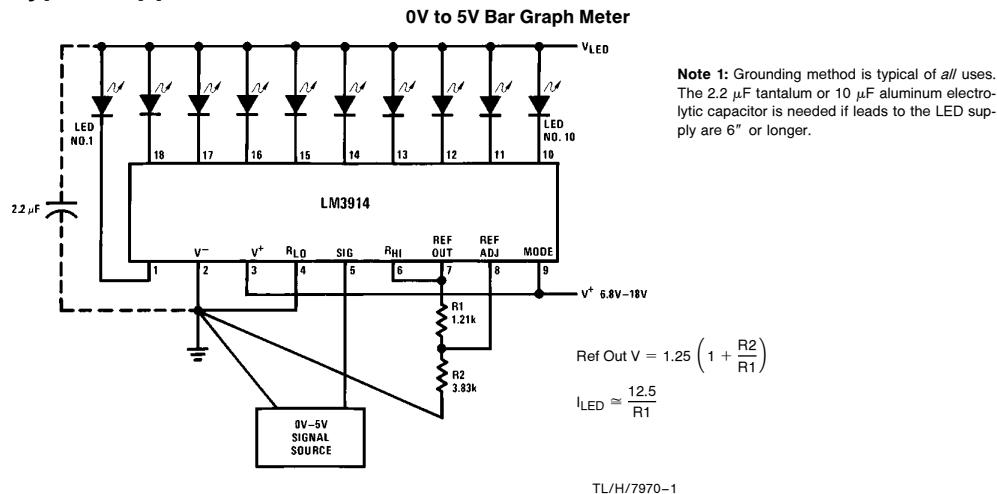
0V to 5V Bar Graph Meter

$V_{LED}$

LED NO. 1

LED NO. 10

18 17 16 15 14 13 12 11 10

2.2 $\mu$F

LM3914

$V^-$ $V^+$ $R_{LO}$ SIG $R_{HI}$ REF OUT REF ADJ MODE

1 2 3 4 5 6 7 8 9

$V^+$ 6.8V–18V

R1 1.21k

R2 3.83k

0V–5V SIGNAL SOURCE

Note 1: Grounding method is typical of *all* uses. The 2.2 $\mu$F tantalum or 10 $\mu$F aluminum electrolytic capacitor is needed if leads to the LED supply are 6″ or longer.

Ref Out V $= 1.25 \left(1 + \frac{R2}{R1}\right)$

$I_{LED} \cong \frac{12.5}{R1}$

TL/H/7970–1